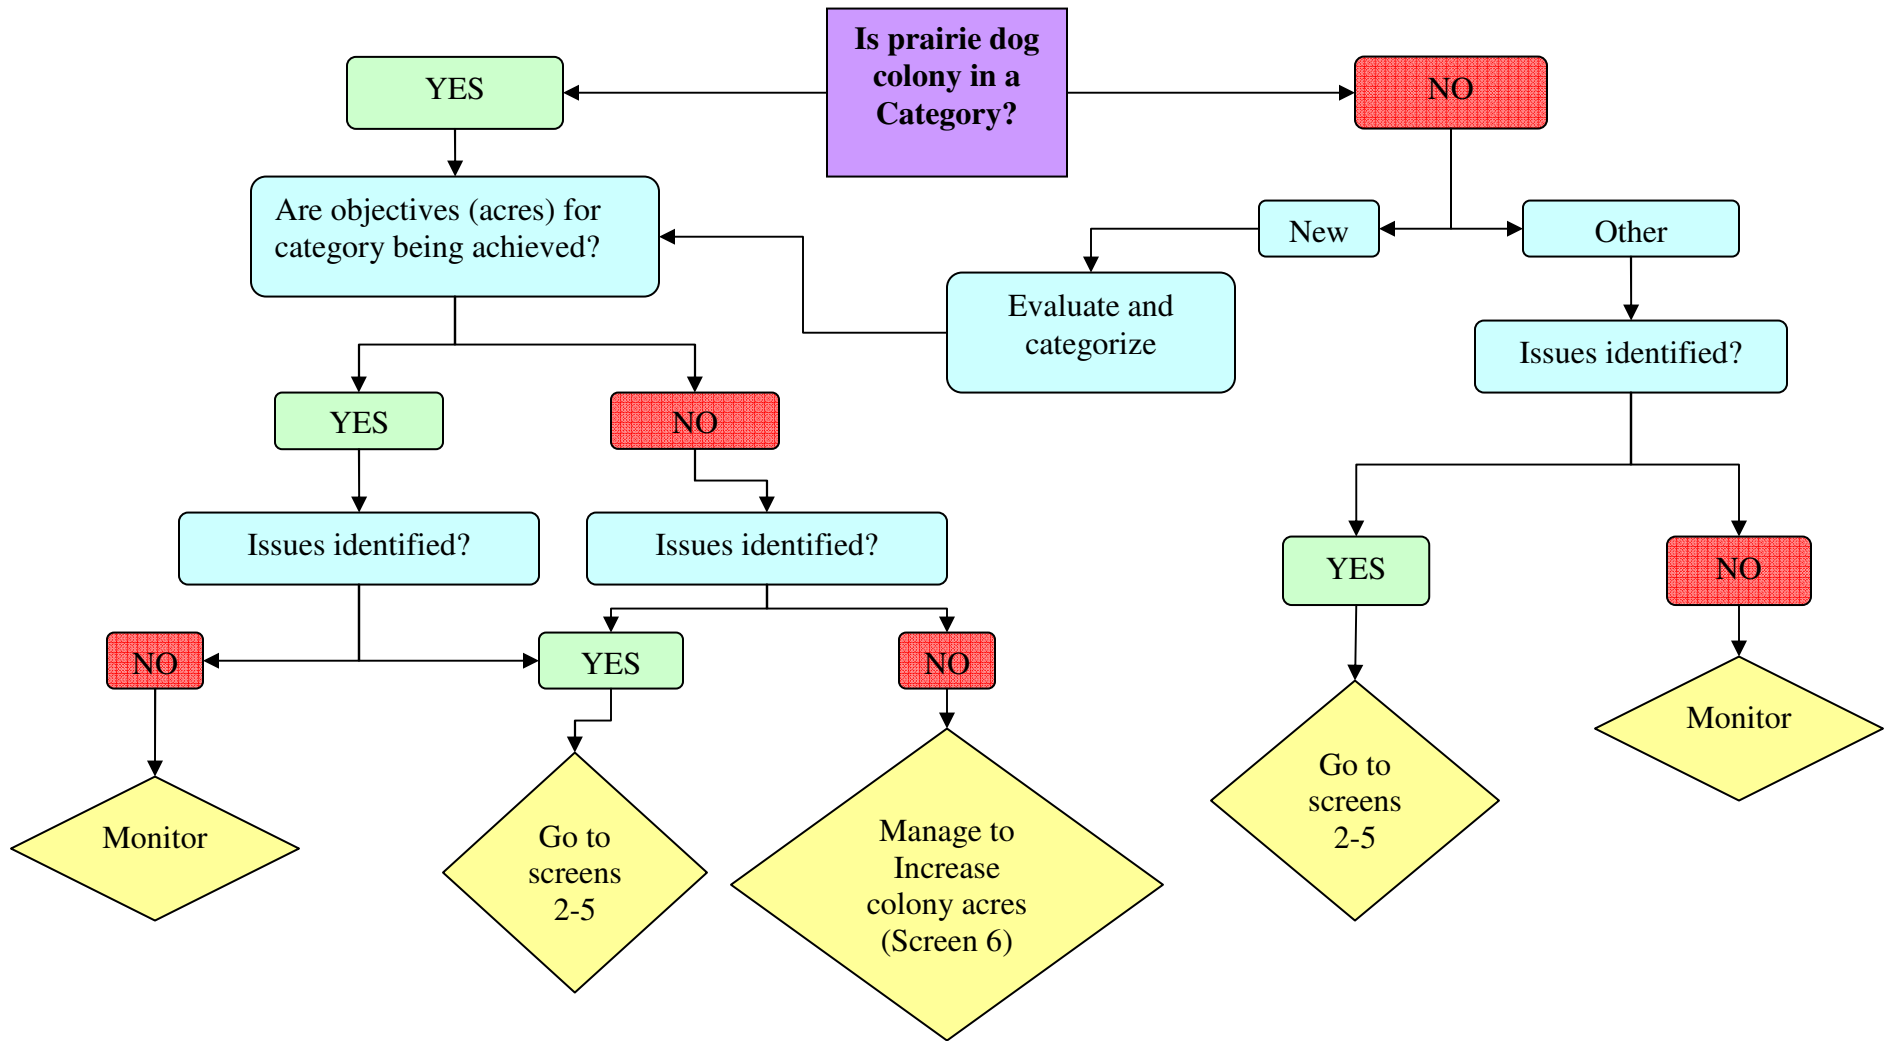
Is prairie dog colony in a Category?

YES

NO

Are objectives (acres) for category being achieved?

New

Other

Evaluate and categorize

Issues identified?

YES

NO

Issues identified?

Issues identified?

YES

NO

NO

YES

NO

Monitor

Go to screens 2-5

Manage to Increase colony acres (Screen 6)

Go to screens 2-5

Monitor